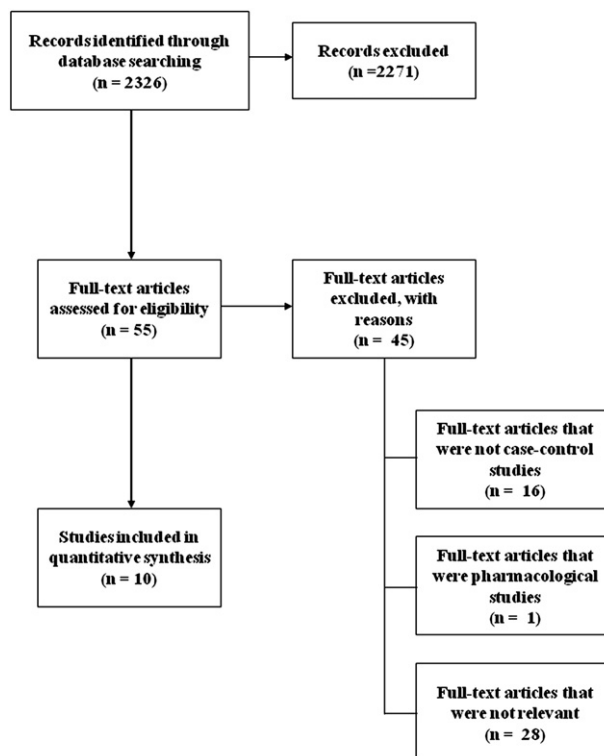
Records identified through database searching (n = 2326)

Records excluded (n =2271)

Full-text articles assessed for eligibility (n = 55)

Full-text articles excluded, with reasons (n = 45)

Full-text articles that were not case-control studies (n = 16)

Studies included in quantitative synthesis (n = 10)

Full-text articles that were pharmacological studies (n = 1)

Full-text articles that were not relevant (n = 28)